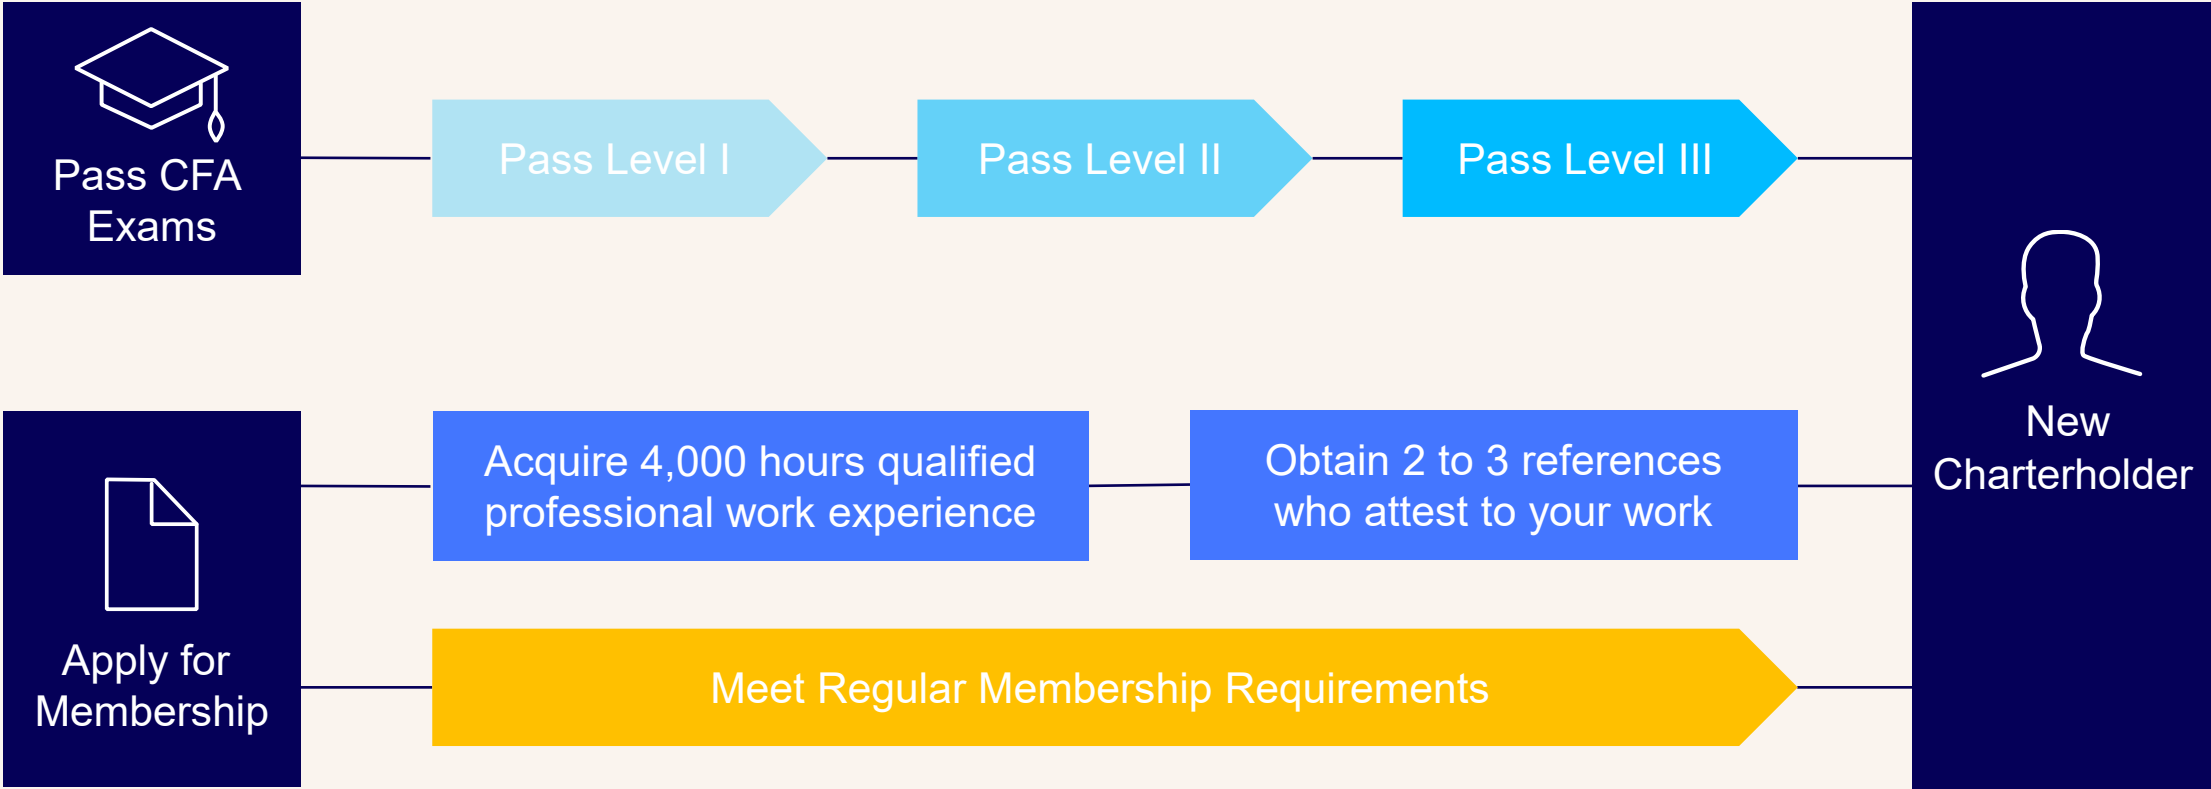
Pass CFA Exams

Pass Level I

Pass Level II

Pass Level III

New Charterholder

Apply for Membership

Acquire 4,000 hours qualified professional work experience

Obtain 2 to 3 references who attest to your work

Meet Regular Membership Requirements